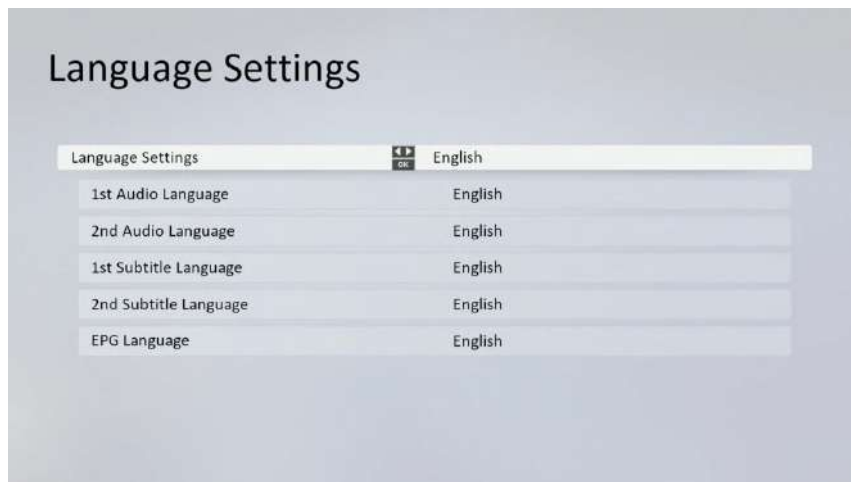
Language Settings

| | |
|---|---|
| Language Settings | OK English |
| 1st Audio Language | English |
| 2nd Audio Language | English |
| 1st Subtitle Language | English |
| 2nd Subtitle Language | English |
| EPG Language | English |